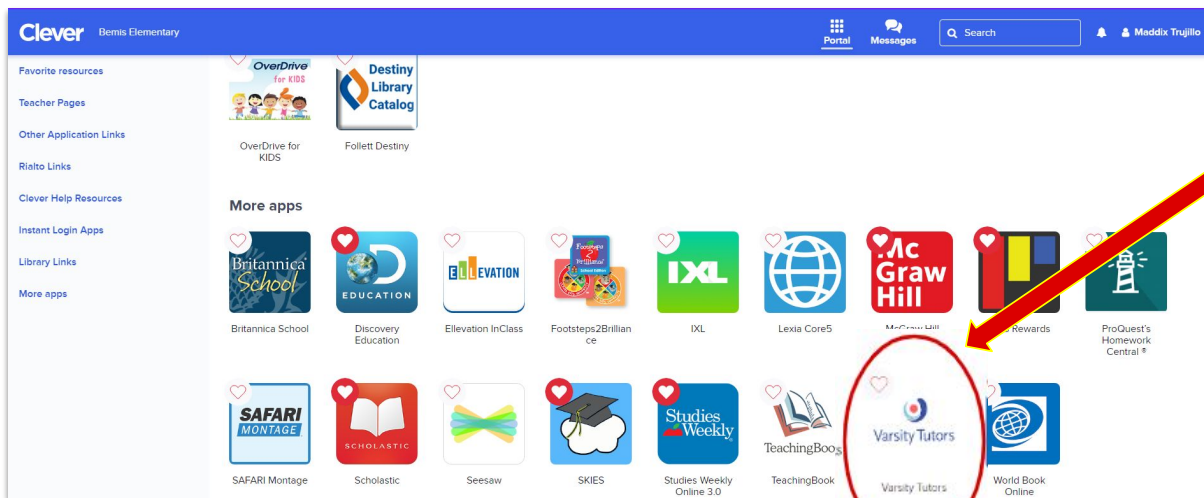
Clever Bemis Elementary

Portal Messages Search Maddix Trujillo

Favorite resources

Teacher Pages

Other Application Links

Rialto Links

Clever Help Resources

Instant Login Apps

Library Links

More apps

OverDrive for KIDS

OverDrive for KIDS

Destiny Library Catalog

Follett Destiny

More apps

Britannica School

Britannica School

EDUCATION

Discovery Education

ELLEVATION

Ellevation InClass

Footsteps2Brilliance

Footsteps2Brilliance

IXL

IXL

Lexia Core5

Mc Graw Hill

McGraw Hill

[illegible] Rewards

ProQuest's Homework Central ®

SAFARI MONTAGE

SAFARI Montage

SCHOLASTIC

Scholastic

Seesaw

SKIES

Studies Weekly

Studies Weekly Online 3.0

TeachingBooks

TeachingBook

Varsity Tutors

Varsity Tutors

World Book Online